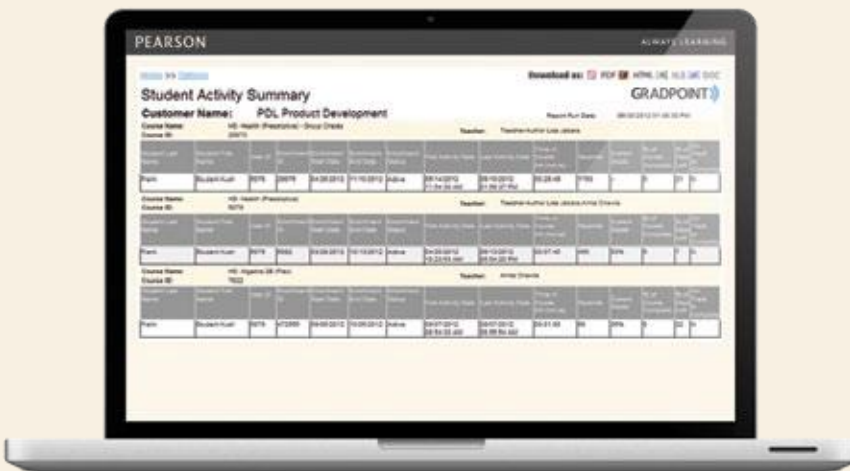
PEARSON

ALWAYS LEARNING

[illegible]

Download as: PDF HTML XLS DOC

Student Activity Summary

GRADPOINT

Customer Name: PDL Product Development

Report Run Date: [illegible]

Course Name: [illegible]
Course ID: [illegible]

Teacher: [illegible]

| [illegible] | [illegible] | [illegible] | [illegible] | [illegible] | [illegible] | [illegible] | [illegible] | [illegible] | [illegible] | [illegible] | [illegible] | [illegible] | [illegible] |
|---|---|---|---|---|---|---|---|---|---|---|---|---|---|
| Pierk | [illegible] | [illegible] | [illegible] | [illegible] | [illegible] | Active | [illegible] | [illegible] | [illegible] | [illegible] | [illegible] | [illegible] | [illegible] |

Course Name: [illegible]
Course ID: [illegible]

Teacher: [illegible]

| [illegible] | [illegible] | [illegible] | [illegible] | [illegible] | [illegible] | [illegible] | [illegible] | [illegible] | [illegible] | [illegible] | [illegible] | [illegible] | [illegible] |
|---|---|---|---|---|---|---|---|---|---|---|---|---|---|
| Pierk | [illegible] | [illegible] | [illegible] | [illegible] | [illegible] | Active | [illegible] | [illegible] | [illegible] | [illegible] | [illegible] | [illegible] | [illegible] |

Course Name: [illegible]
Course ID: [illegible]

Teacher: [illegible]

| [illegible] | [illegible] | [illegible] | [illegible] | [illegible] | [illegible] | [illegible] | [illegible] | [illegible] | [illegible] | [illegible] | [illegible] | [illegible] | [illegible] |
|---|---|---|---|---|---|---|---|---|---|---|---|---|---|
| Pierk | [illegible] | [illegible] | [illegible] | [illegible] | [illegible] | Active | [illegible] | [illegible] | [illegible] | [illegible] | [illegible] | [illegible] | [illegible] |